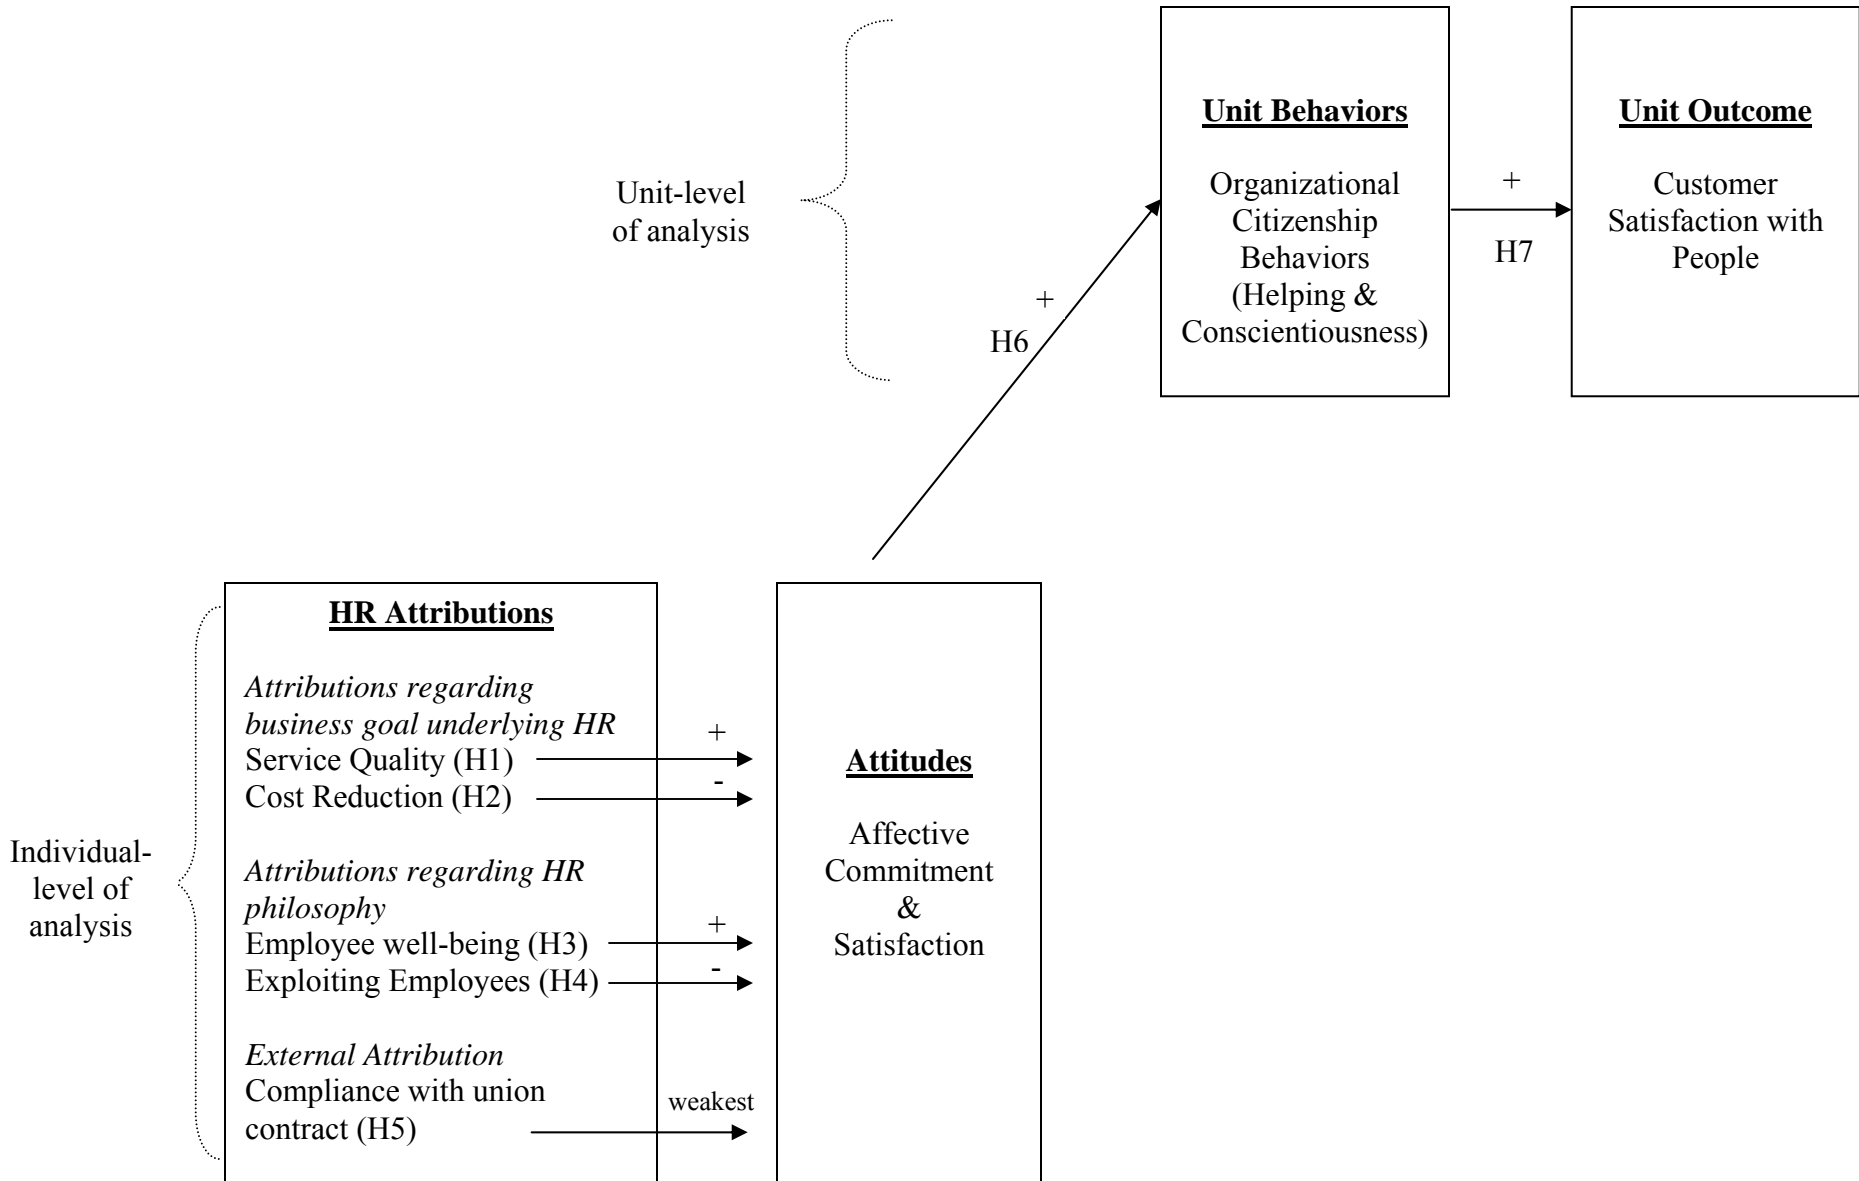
Unit-level of analysis

Unit Behaviors

Organizational Citizenship Behaviors (Helping & Conscientiousness)

+

H7

Unit Outcome

Customer Satisfaction with People

+

H6

HR Attributions

*Attributions regarding business goal underlying HR*
Service Quality (H1)
Cost Reduction (H2)

+

-

*Attributions regarding HR philosophy*
Employee well-being (H3)
Exploiting Employees (H4)

+

-

*External Attribution*
Compliance with union contract (H5)

weakest

Individual-level of analysis

Attitudes

Affective Commitment & Satisfaction